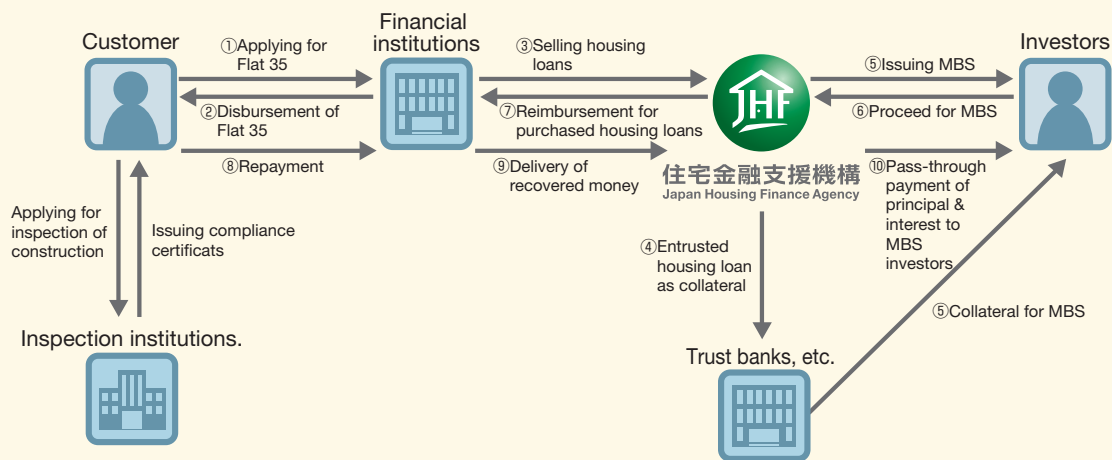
Customer

①Applying for Flat 35

Financial institutions

③Selling housing loans

Investors

⑤Issuing MBS

②Disbursement of Flat 35

⑦Reimbursement for purchased housing loans

JHF

⑥Proceed for MBS

⑧Repayment

⑨Delivery of recovered money

住宅金融支援機構
Japan Housing Finance Agency

⑩Pass-through payment of principal & interest to MBS investors

Applying for inspection of construction

Issuing compliance certificats

④Entrusted housing loan as collateral

⑤Collateral for MBS

Inspection institutions.

Trust banks, etc.